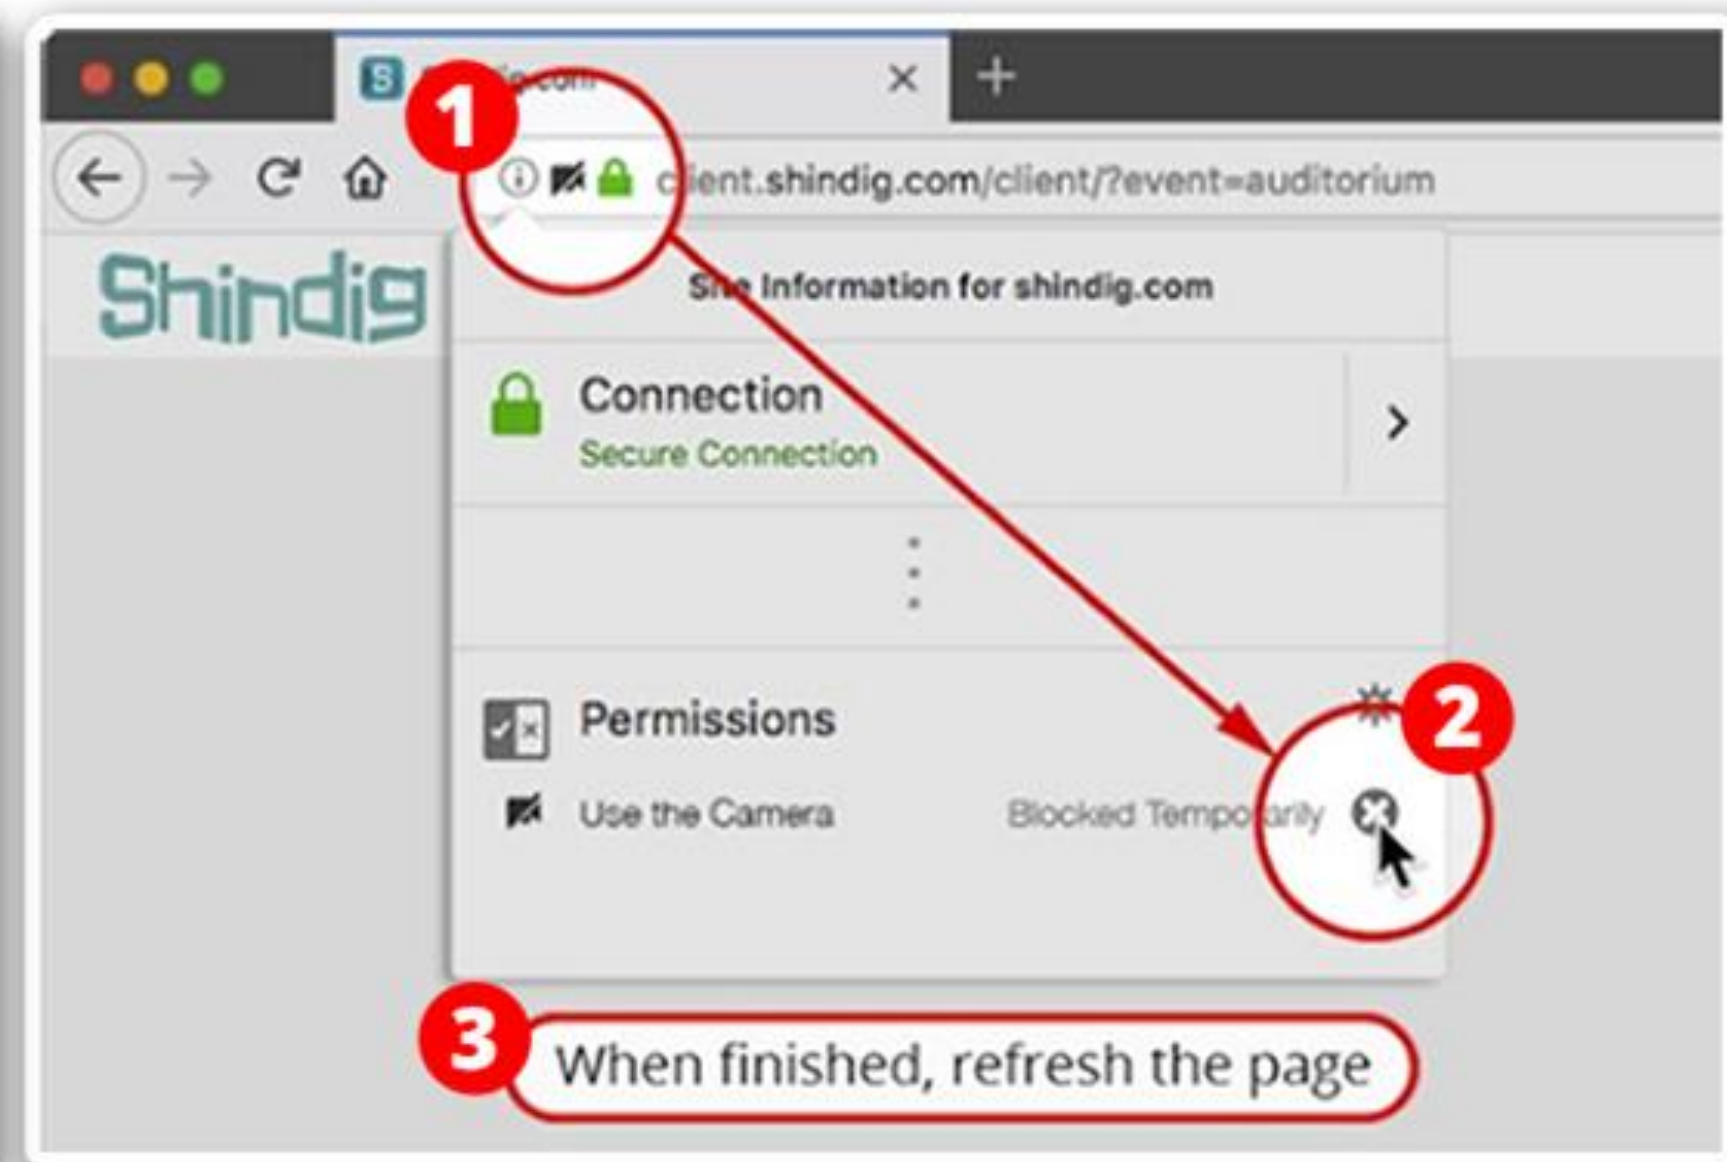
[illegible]

1

client.shindig.com/client/?event=auditorium

Shindig

Site Information for shindig.com

Connection
Secure Connection

Permissions

2

Use the Camera
Blocked Temporarily

3

When finished, refresh the page